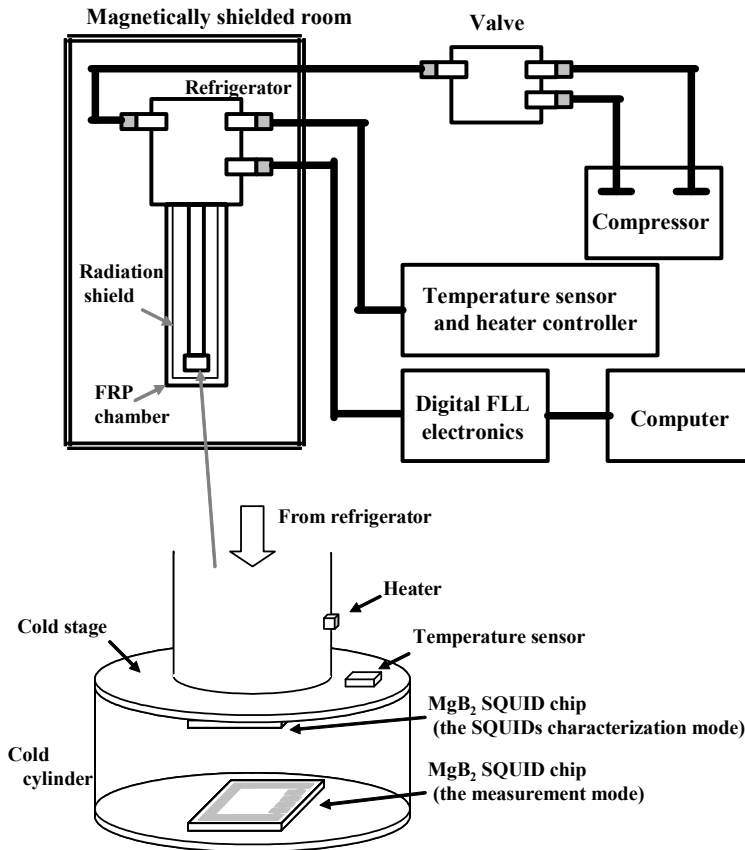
Magnetically shielded room

Valve

Refrigerator

Compressor

Radiation shield

Temperature sensor and heater controller

FRP chamber

Digital FLL electronics

Computer

From refrigerator

Heater

Cold stage

Temperature sensor

$MgB_2$ SQUID chip (the SQUIDs characterization mode)

Cold cylinder

$MgB_2$ SQUID chip (the measurement mode)